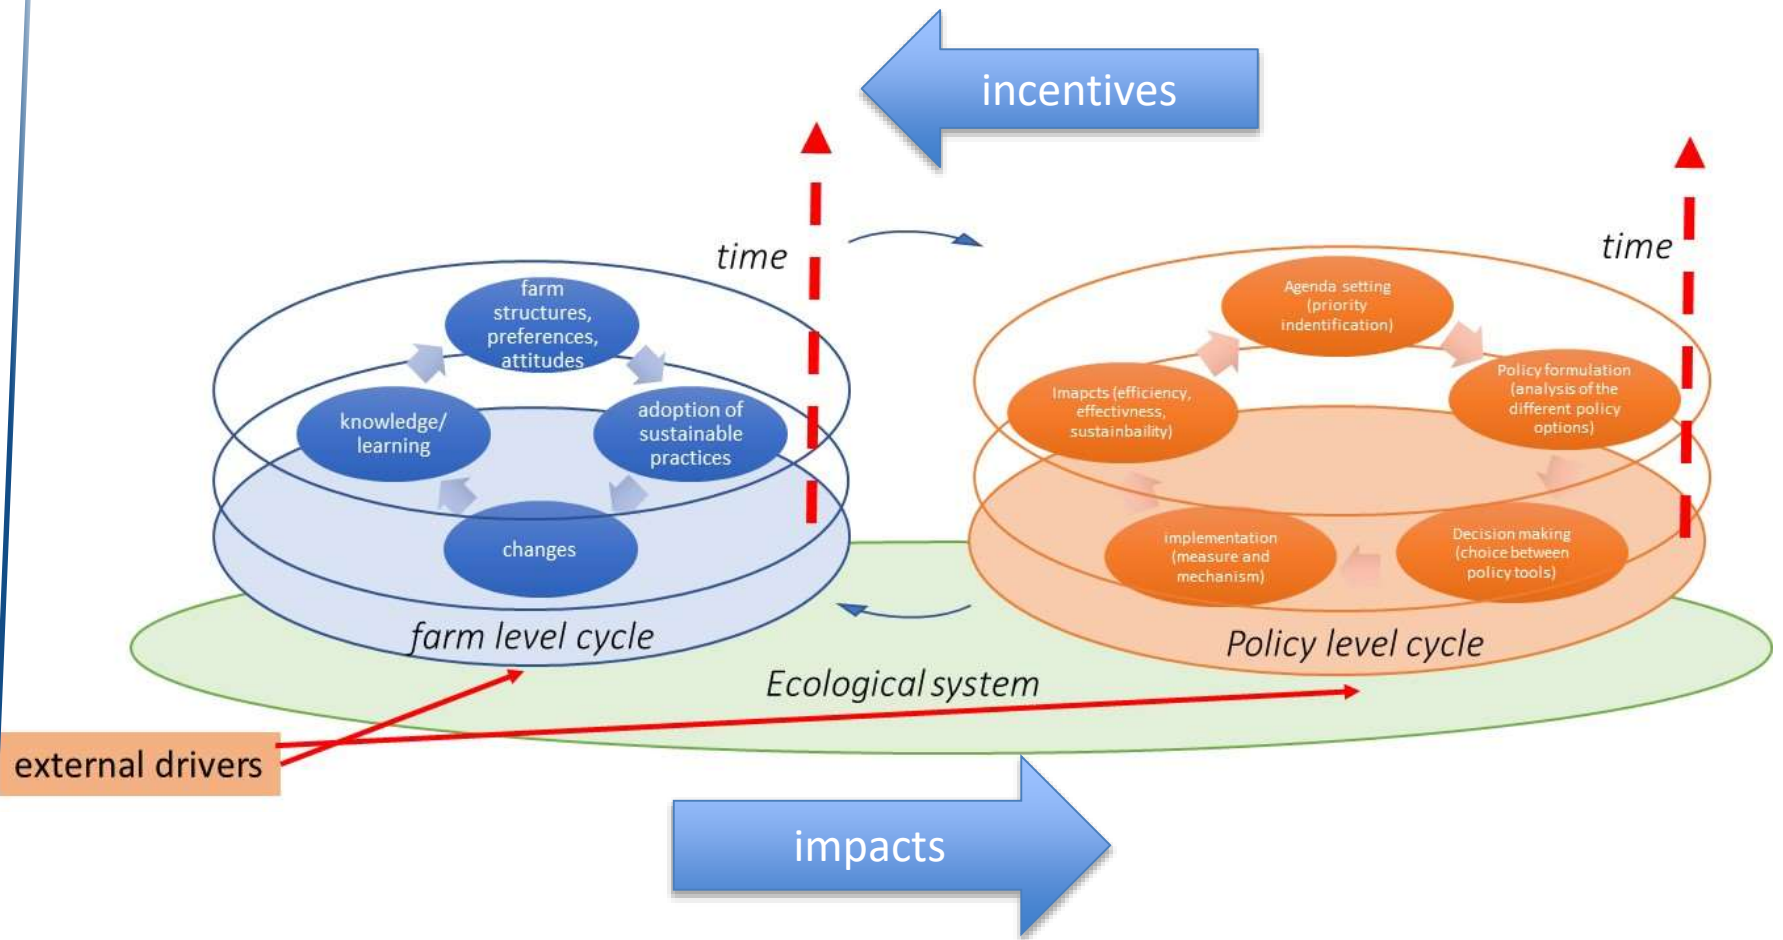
incentives

time

farm structures, preferences, attitudes

knowledge/ learning

adoption of sustainable practices

changes

farm level cycle

time

Agenda setting (priority indentification)

Imapcts (efficiency, effectivness, sustainbaility)

Policy formulation (analysis of the different policy options)

implementation (measure and mechanism)

Decision making (choice between policy tools)

Policy level cycle

Ecological system

external drivers

impacts